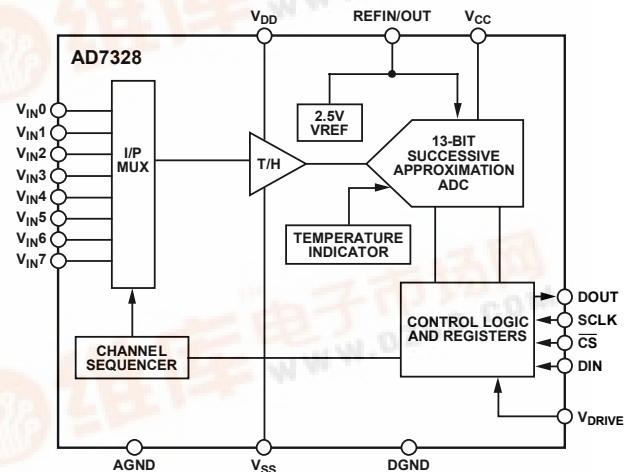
$V_{DD}$
REFIN/OUT
$V_{CC}$
AD7328
$V_{IN}0$
$V_{IN}1$
$V_{IN}2$
$V_{IN}3$
$V_{IN}4$
$V_{IN}5$
$V_{IN}6$
$V_{IN}7$
I/P MUX
2.5V VREF
T/H
13-BIT SUCCESSIVE APPROXIMATION ADC
TEMPERATURE INDICATOR
DOUT
SCLK
CONTROL LOGIC AND REGISTERS
$\overline{CS}$
DIN
CHANNEL SEQUENCER
$V_{DRIVE}$
AGND
$V_{SS}$
DGND